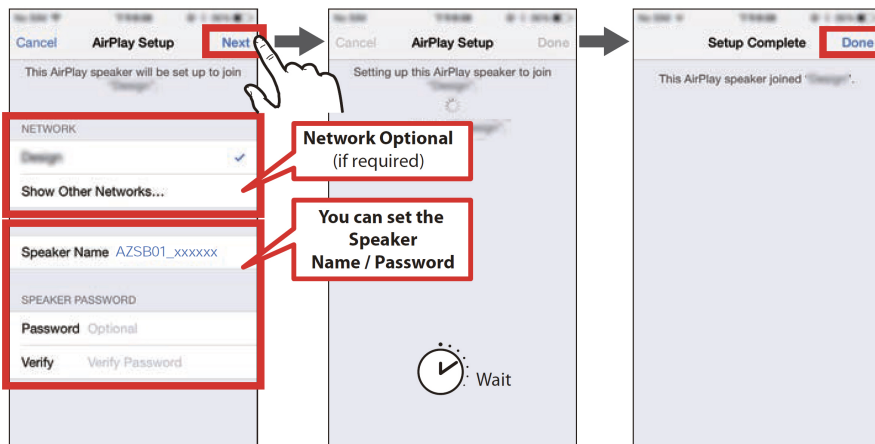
Cancel AirPlay Setup Next

This AirPlay speaker will be set up to join "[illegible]".

NETWORK

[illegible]

Show Other Networks...

Speaker Name AZSB01_xxxxxx

SPEAKER PASSWORD

Password Optional

Verify Verify Password

Network Optional (if required)

You can set the Speaker Name / Password

Cancel AirPlay Setup Done

Setting up this AirPlay speaker to join "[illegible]".

Wait

Setup Complete Done

This AirPlay speaker joined "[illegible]".